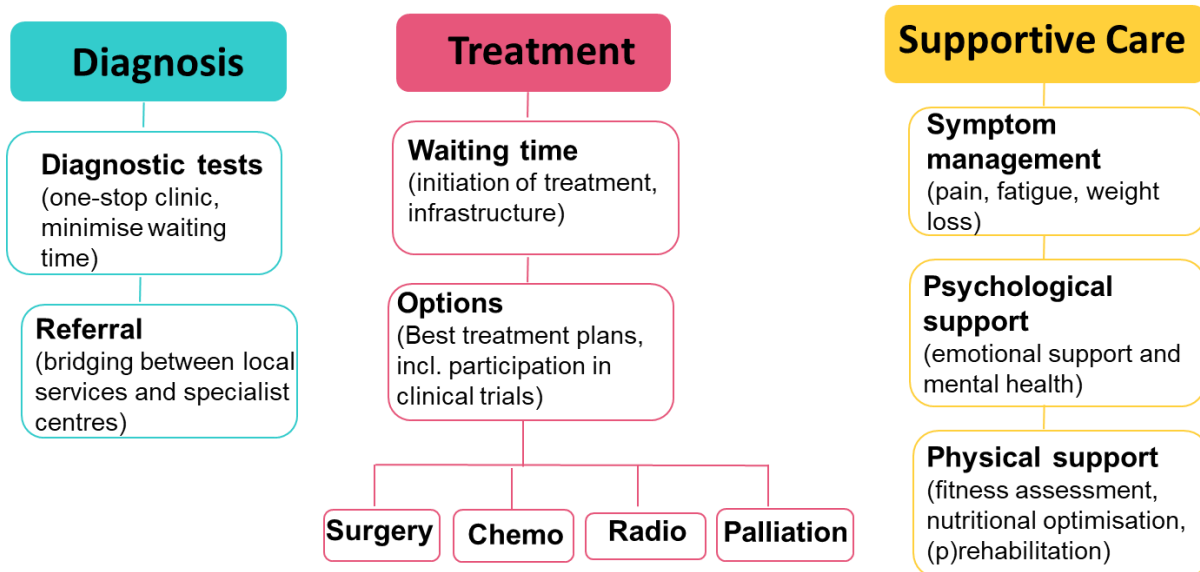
Diagnosis

Diagnostic tests
(one-stop clinic, minimise waiting time)

Referral
(bridging between local services and specialist centres)

Treatment

Waiting time
(initiation of treatment, infrastructure)

Options
(Best treatment plans, incl. participation in clinical trials)

Surgery

Chemo

Radio

Palliation

Supportive Care

Symptom management
(pain, fatigue, weight loss)

Psychological support
(emotional support and mental health)

Physical support
(fitness assessment, nutritional optimisation, (p)rehabilitation)